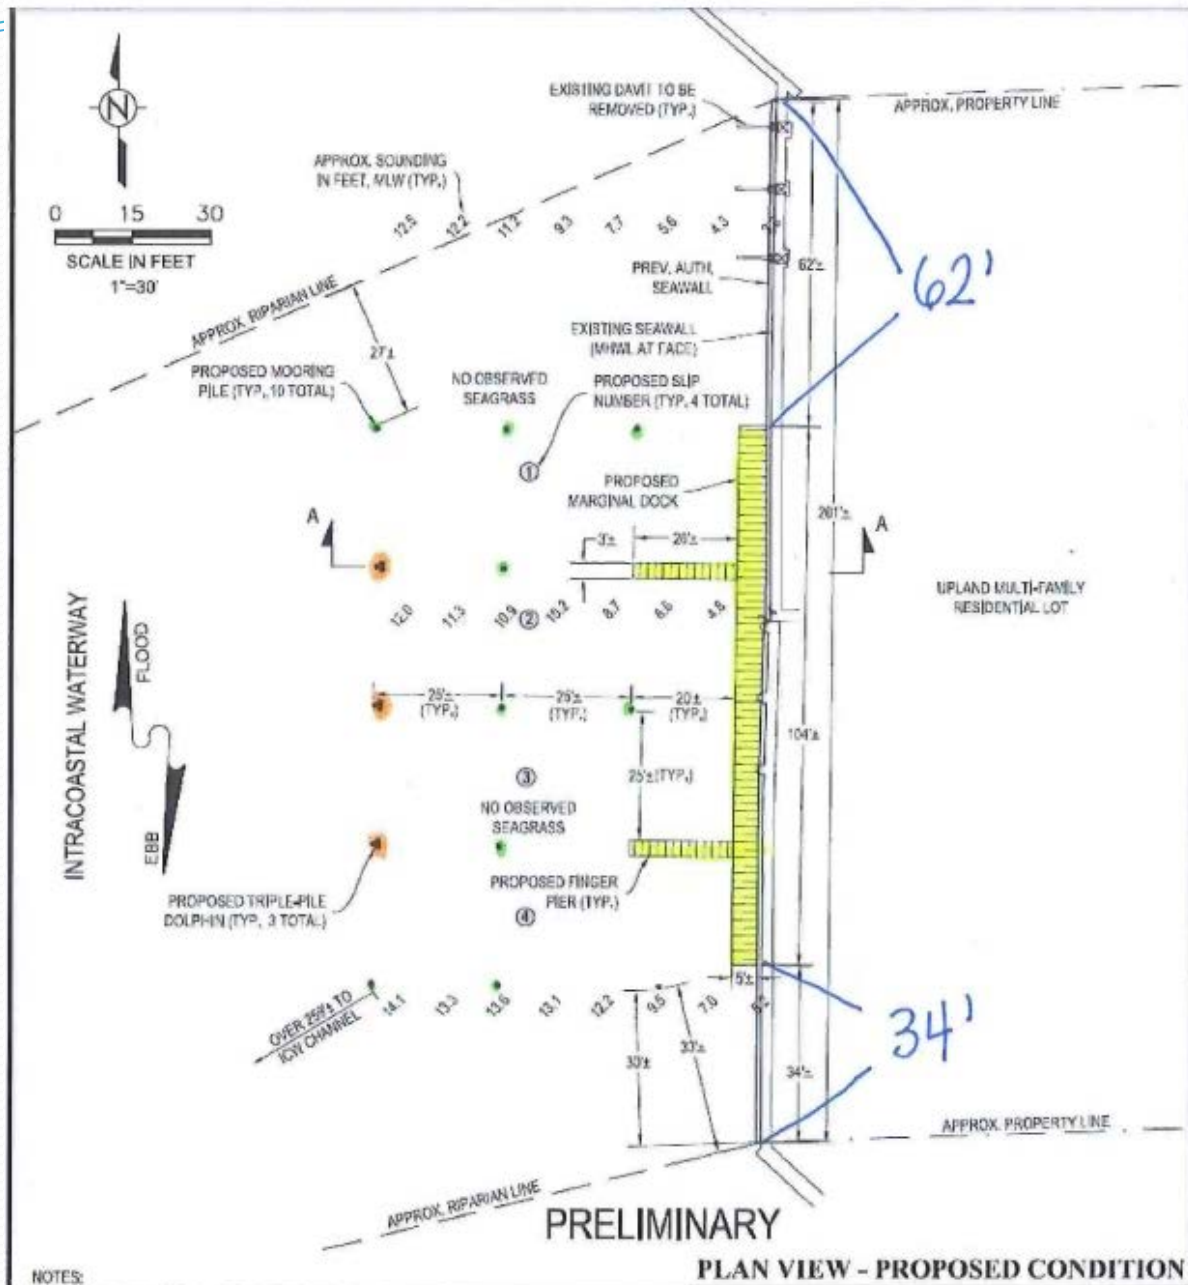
N

0 15 30
SCALE IN FEET
1"=30'

EXISTING DAVIT TO BE REMOVED (TYP.)

APPROX. PROPERTY LINE

APPROX. SOUNDING IN FEET, MLW (TYP.)

12.5 12.2 11.2 9.3 7.7 5.6 4.3

PREV. AUTH. SEAWALL

62'±

62'

APPROX. RIPARIAN LINE

EXISTING SEAWALL (MHWL AT FACE)

27'±

PROPOSED MOORING PILE (TYP., 10 TOTAL)

NO OBSERVED SEAGRASS

PROPOSED SLIP NUMBER (TYP., 4 TOTAL)

①

PROPOSED MARGINAL DOCK

261'±

A

3'± 20'±

A

UPLAND MULTI-FAMILY RESIDENTIAL LOT

12.0 11.3 10.9 ② 10.2 8.7 6.6 4.8

INTRACOASTAL WATERWAY

FLOOD

EBB

29'± (TYP.) 29'± (TYP.) 20'± (TYP.)

104'±

③

25'± (TYP.)

NO OBSERVED SEAGRASS

PROPOSED FINGER PIER (TYP.)

④

PROPOSED TRIPLE-PILE DOLPHIN (TYP., 3 TOTAL)

5'±

OVER 25'± TO ICW CHANNEL

14.1 13.3 13.6 13.1 12.2 9.5 7.0 6.5

34'

30'± 33'±

34'±

APPROX. PROPERTY LINE

APPROX. RIPARIAN LINE

PRELIMINARY

NOTES:

PLAN VIEW - PROPOSED CONDITION